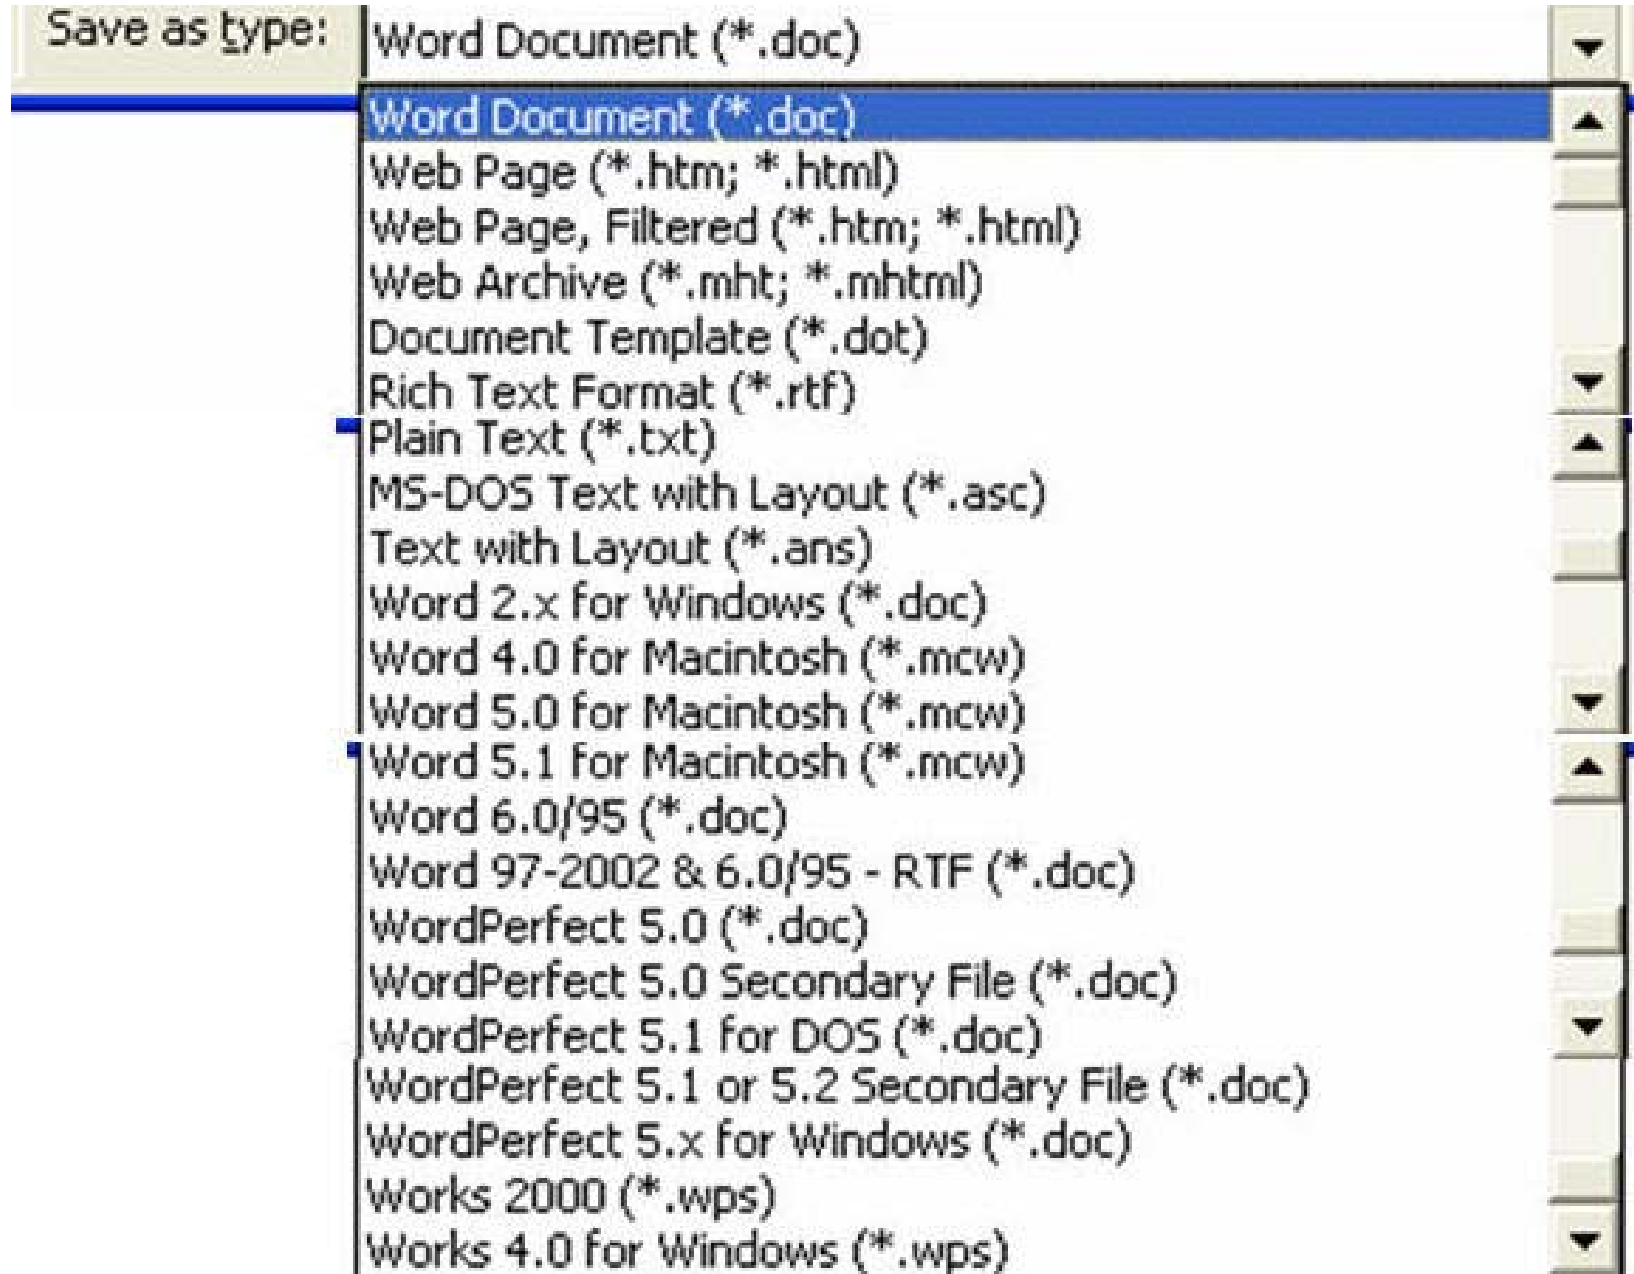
Save as type: Word Document (*.doc)

Word Document (*.doc)
Web Page (*.htm; *.html)
Web Page, Filtered (*.htm; *.html)
Web Archive (*.mht; *.mhtml)
Document Template (*.dot)
Rich Text Format (*.rtf)
Plain Text (*.txt)
MS-DOS Text with Layout (*.asc)
Text with Layout (*.ans)
Word 2.x for Windows (*.doc)
Word 4.0 for Macintosh (*.mcw)
Word 5.0 for Macintosh (*.mcw)
Word 5.1 for Macintosh (*.mcw)
Word 6.0/95 (*.doc)
Word 97-2002 & 6.0/95 - RTF (*.doc)
WordPerfect 5.0 (*.doc)
WordPerfect 5.0 Secondary File (*.doc)
WordPerfect 5.1 for DOS (*.doc)
WordPerfect 5.1 or 5.2 Secondary File (*.doc)
WordPerfect 5.x for Windows (*.doc)
Works 2000 (*.wps)
Works 4.0 for Windows (*.wps)